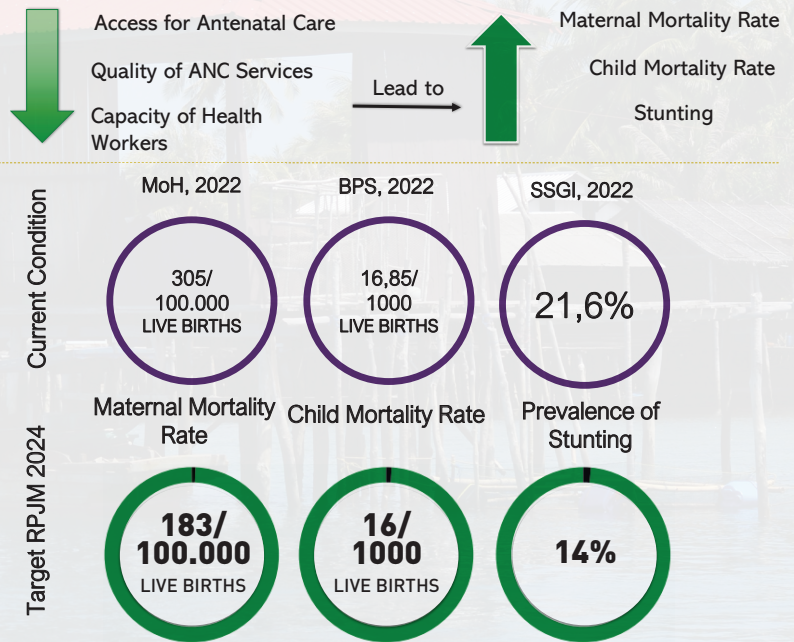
Access for Antenatal Care

Quality of ANC Services

Capacity of Health Workers

Lead to

Maternal Mortality Rate

Child Mortality Rate

Stunting

Current Condition

MoH, 2022

305/ 100.000 LIVE BIRTHS

BPS, 2022

16,85/ 1000 LIVE BIRTHS

SSGI, 2022

21,6%

Maternal Mortality Rate

Child Mortality Rate

Prevalence of Stunting

Target RPJM 2024

183/ 100.000 LIVE BIRTHS

16/ 1000 LIVE BIRTHS

14%